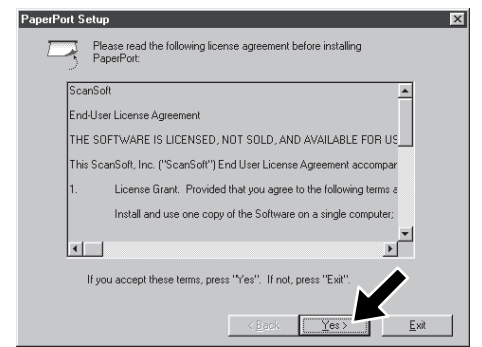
PaperPort Setup

Please read the following license agreement before installing PaperPort:

ScanSoft

End-User License Agreement

THE SOFTWARE IS LICENSED, NOT SOLD, AND AVAILABLE FOR US

This ScanSoft, Inc. ("ScanSoft") End User License Agreement accompar

1. License Grant. Provided that you agree to the following terms a

Install and use one copy of the Software on a single computer;

If you accept these terms, press "Yes". If not, press "Exit".

< Back

Yes >

Exit